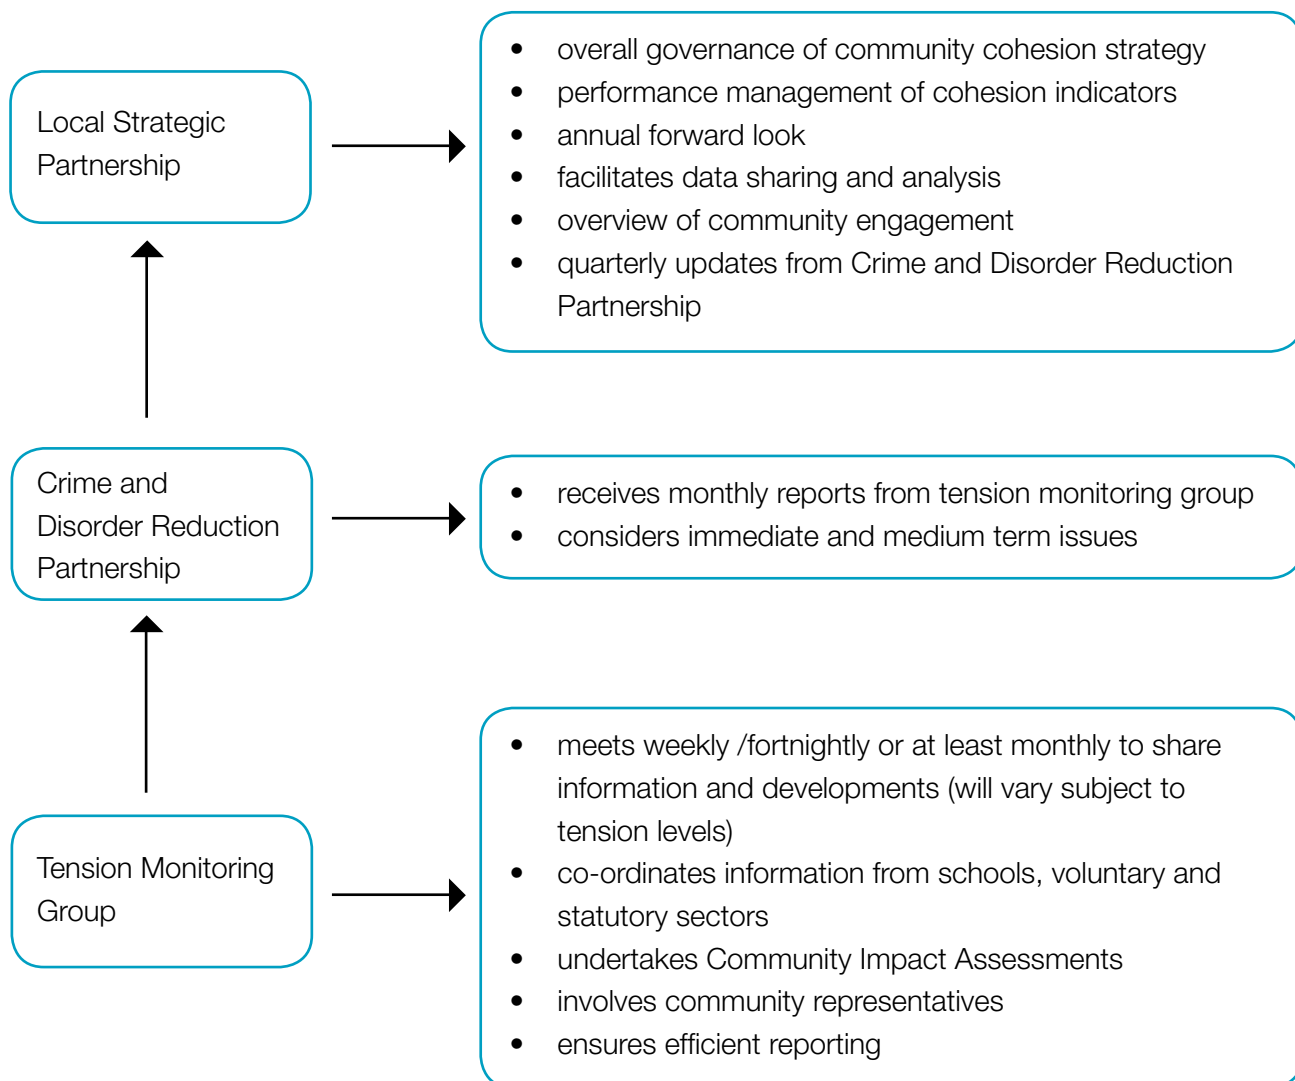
Local Strategic Partnership

- overall governance of community cohesion strategy
- performance management of cohesion indicators
- annual forward look
- facilitates data sharing and analysis
- overview of community engagement
- quarterly updates from Crime and Disorder Reduction Partnership

Crime and Disorder Reduction Partnership

- receives monthly reports from tension monitoring group
- considers immediate and medium term issues

Tension Monitoring Group

- meets weekly /fortnightly or at least monthly to share information and developments (will vary subject to tension levels)
- co-ordinates information from schools, voluntary and statutory sectors
- undertakes Community Impact Assessments
- involves community representatives
- ensures efficient reporting